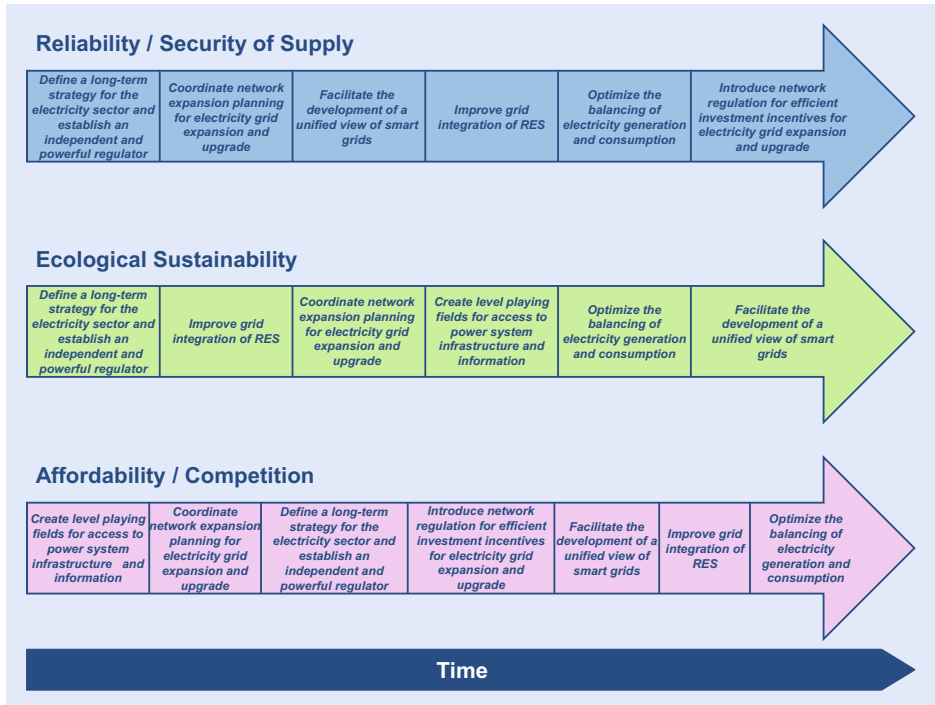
Reliability / Security of Supply

| Define a long-term strategy for the electricity sector and establish an independent and powerful regulator | Coordinate network expansion planning for electricity grid expansion and upgrade | Facilitate the development of a unified view of smart grids | Improve grid integration of RES | Optimize the balancing of electricity generation and consumption | Introduce network regulation for efficient investment incentives for electricity grid expansion and upgrade |
|---|---|---|---|---|---|

Ecological Sustainability

| Define a long-term strategy for the electricity sector and establish an independent and powerful regulator | Improve grid integration of RES | Coordinate network expansion planning for electricity grid expansion and upgrade | Create level playing fields for access to power system infrastructure and information | Optimize the balancing of electricity generation and consumption | Facilitate the development of a unified view of smart grids |
|---|---|---|---|---|---|

Affordability / Competition

| Create level playing fields for access to power system infrastructure and information | Coordinate network expansion planning for electricity grid expansion and upgrade | Define a long-term strategy for the electricity sector and establish an independent and powerful regulator | Introduce network regulation for efficient investment incentives for electricity grid expansion and upgrade | Facilitate the development of a unified view of smart grids | Improve grid integration of RES | Optimize the balancing of electricity generation and consumption |
|---|---|---|---|---|---|---|

Time